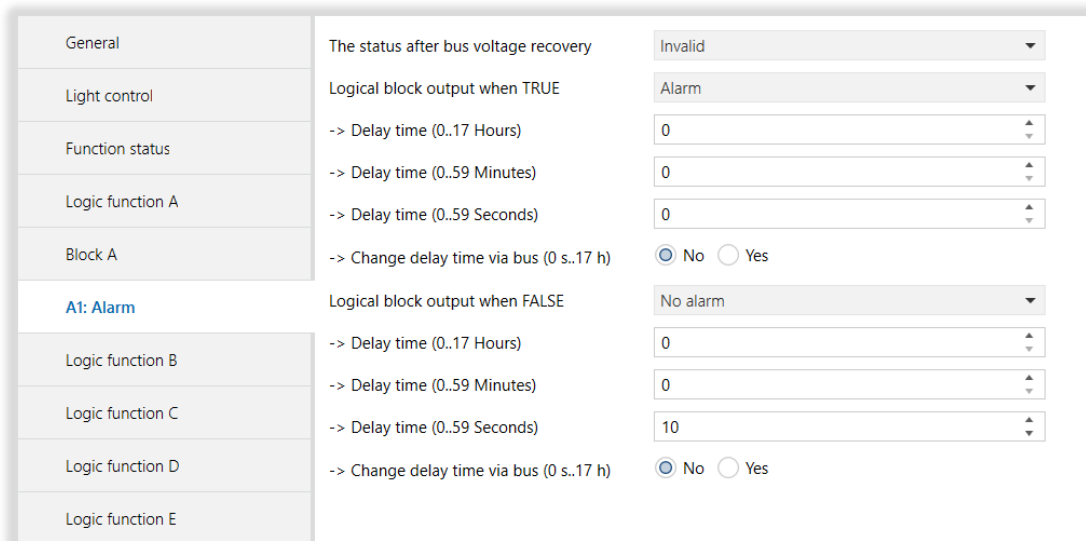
General

Light control

Function status

Logic function A

Block A

A1: Alarm

Logic function B

Logic function C

Logic function D

Logic function E

The status after bus voltage recovery | Invalid

Logical block output when TRUE | Alarm

-> Delay time (0..17 Hours) | 0

-> Delay time (0..59 Minutes) | 0

-> Delay time (0..59 Seconds) | 0

-> Change delay time via bus (0 s..17 h) | No Yes

Logical block output when FALSE | No alarm

-> Delay time (0..17 Hours) | 0

-> Delay time (0..59 Minutes) | 0

-> Delay time (0..59 Seconds) | 10

-> Change delay time via bus (0 s..17 h) | No Yes